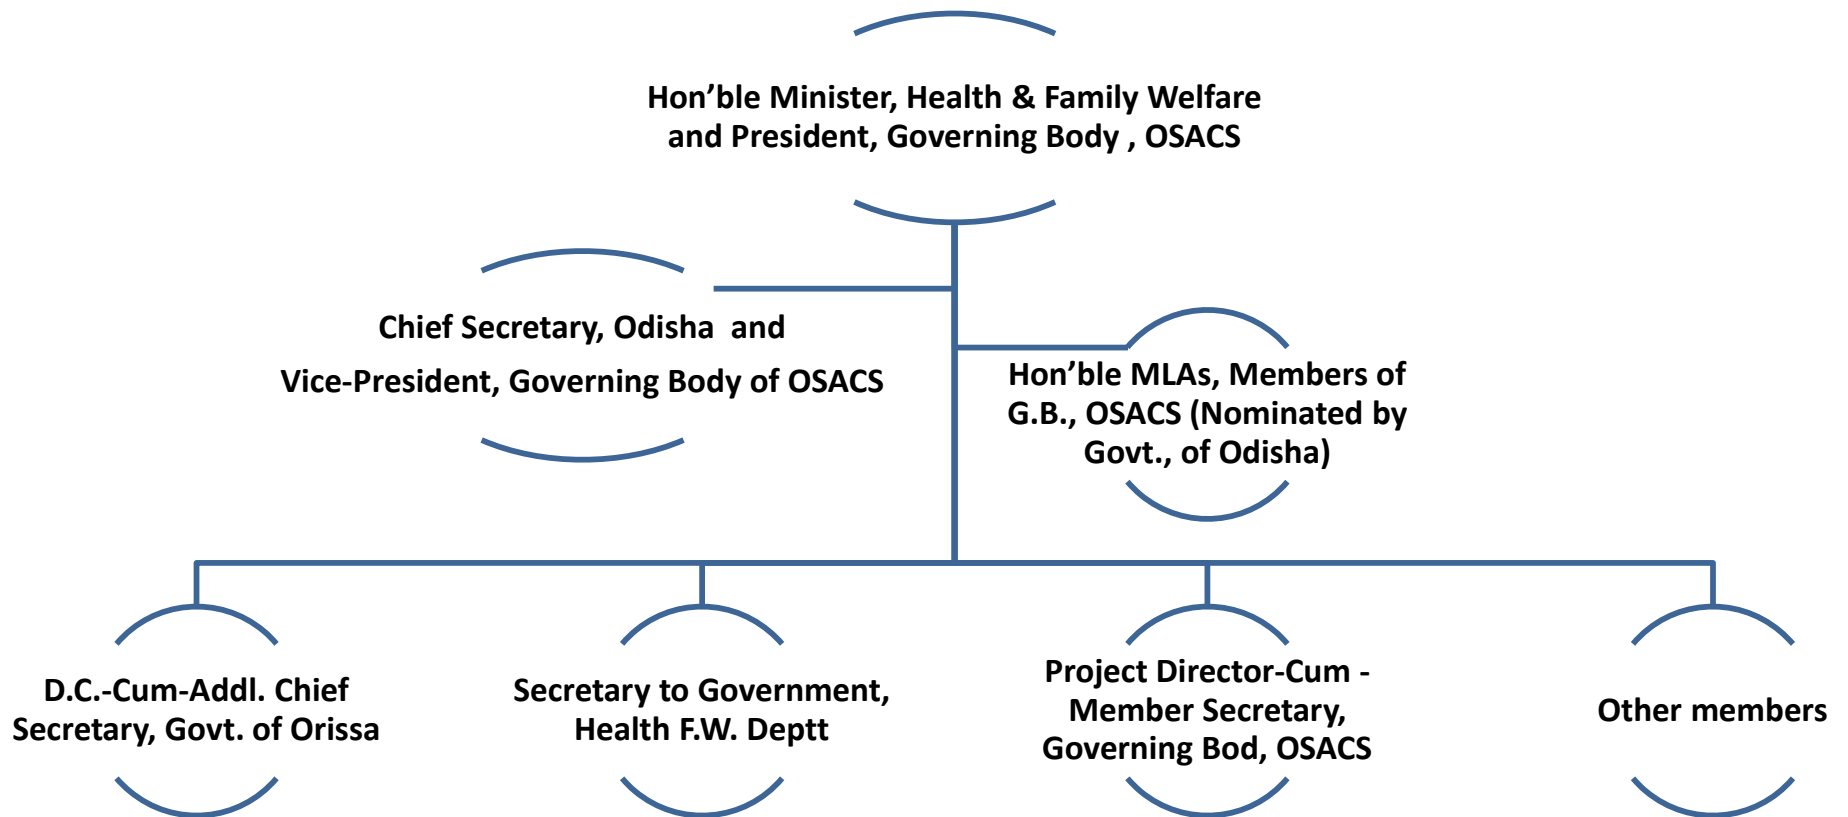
Hon’ble Minister, Health & Family Welfare and President, Governing Body , OSACS

Chief Secretary, Odisha and
Vice-President, Governing Body of OSACS

Hon’ble MLAs, Members of G.B., OSACS (Nominated by Govt., of Odisha)

D.C.-Cum-Addl. Chief Secretary, Govt. of Orissa

Secretary to Government, Health F.W. Deptt

Project Director-Cum - Member Secretary, Governing Bod, OSACS

Other members